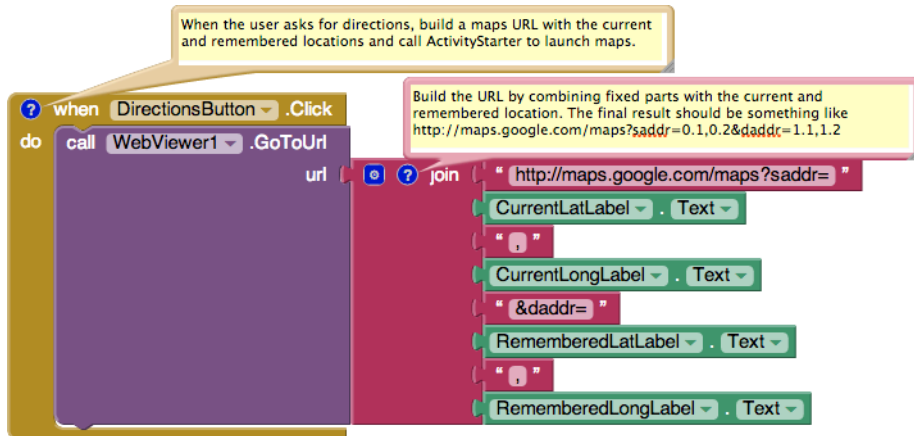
When the user asks for directions, build a maps URL with the current and remembered locations and call ActivityStarter to launch maps.

Build the URL by combining fixed parts with the current and remembered location. The final result should be something like http://maps.google.com/maps?saddr=0.1,0.2&daddr=1.1,1.2

? when DirectionsButton .Click
do call WebViewer1 .GoToUrl
url ? join
" http://maps.google.com/maps?saddr= "
CurrentLatLabel . Text
" , "
CurrentLongLabel . Text
" &daddr= "
RememberedLatLabel . Text
" , "
RememberedLongLabel . Text